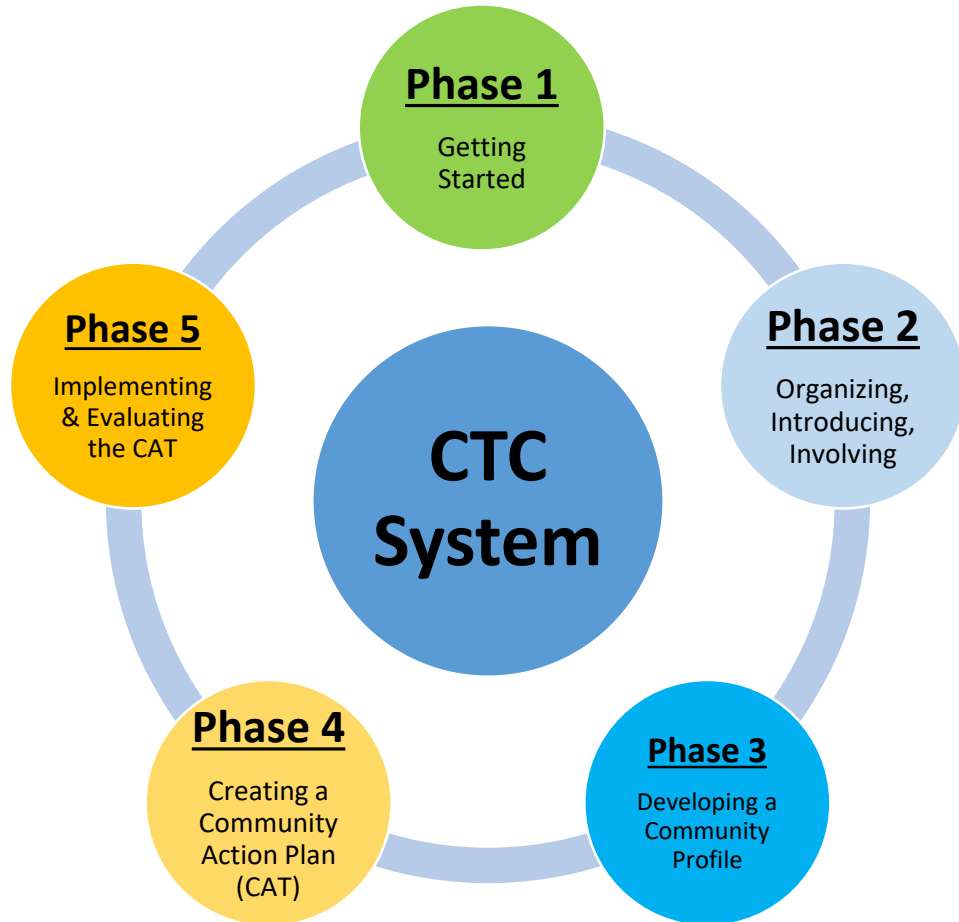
CTC System

Phase 1
Getting Started

Phase 2
Organizing, Introducing, Involving

Phase 3
Developing a Community Profile

Phase 4
Creating a Community Action Plan (CAT)

Phase 5
Implementing & Evaluating the CAT